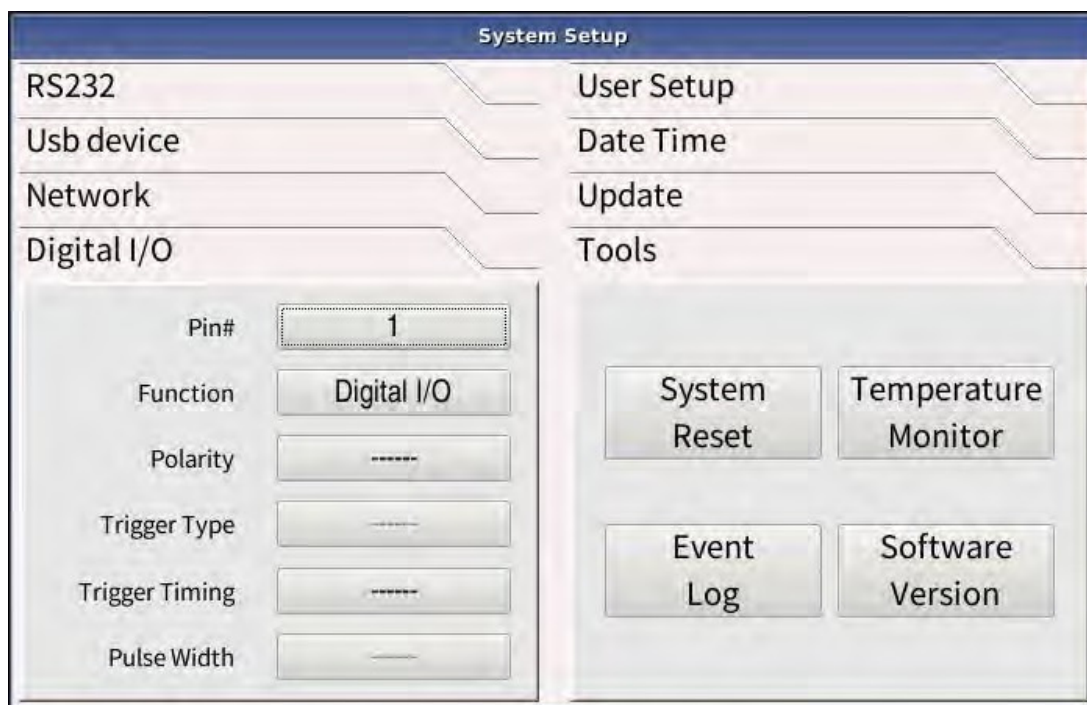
System Setup

RS232

Usb device

Network

Digital I/O

Pin# 1

Function Digital I/O

Polarity ------

Trigger Type ------

Trigger Timing ------

Pulse Width ------

User Setup

Date Time

Update

Tools

System Reset

Temperature Monitor

Event Log

Software Version